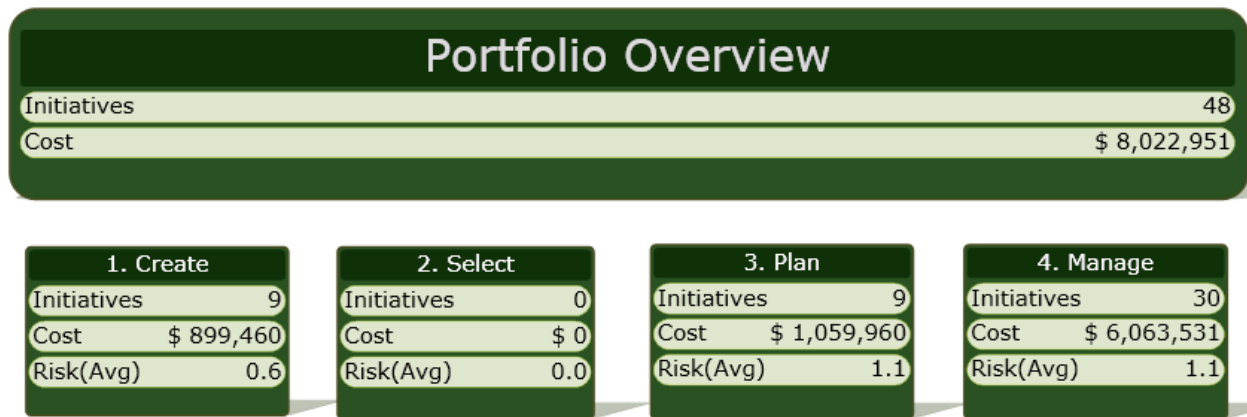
Portfolio Overview

| Initiatives | 48 |
|---|---|
| Cost | $ 8,022,951 |

1. Create

| Initiatives | 9 |
|---|---|
| Cost | $ 899,460 |
| Risk(Avg) | 0.6 |

2. Select

| Initiatives | 0 |
|---|---|
| Cost | $ 0 |
| Risk(Avg) | 0.0 |

3. Plan

| Initiatives | 9 |
|---|---|
| Cost | $ 1,059,960 |
| Risk(Avg) | 1.1 |

4. Manage

| Initiatives | 30 |
|---|---|
| Cost | $ 6,063,531 |
| Risk(Avg) | 1.1 |